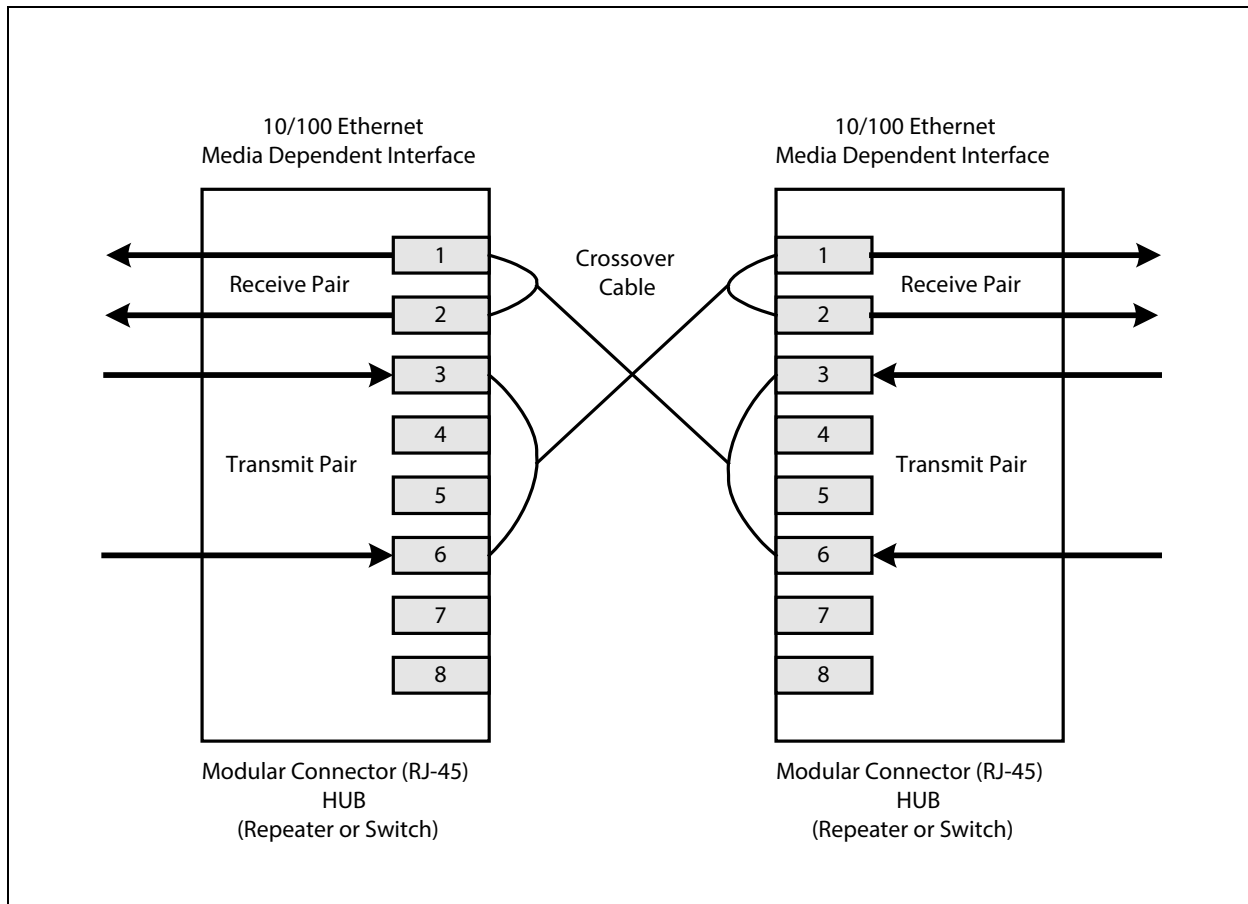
10/100 Ethernet
Media Dependent Interface

10/100 Ethernet
Media Dependent Interface

Crossover Cable

1
Receive Pair
2
3
4
Transmit Pair
5
6
7
8

1
Receive Pair
2
3
4
Transmit Pair
5
6
7
8

Modular Connector (RJ-45)
HUB
(Repeater or Switch)

Modular Connector (RJ-45)
HUB
(Repeater or Switch)